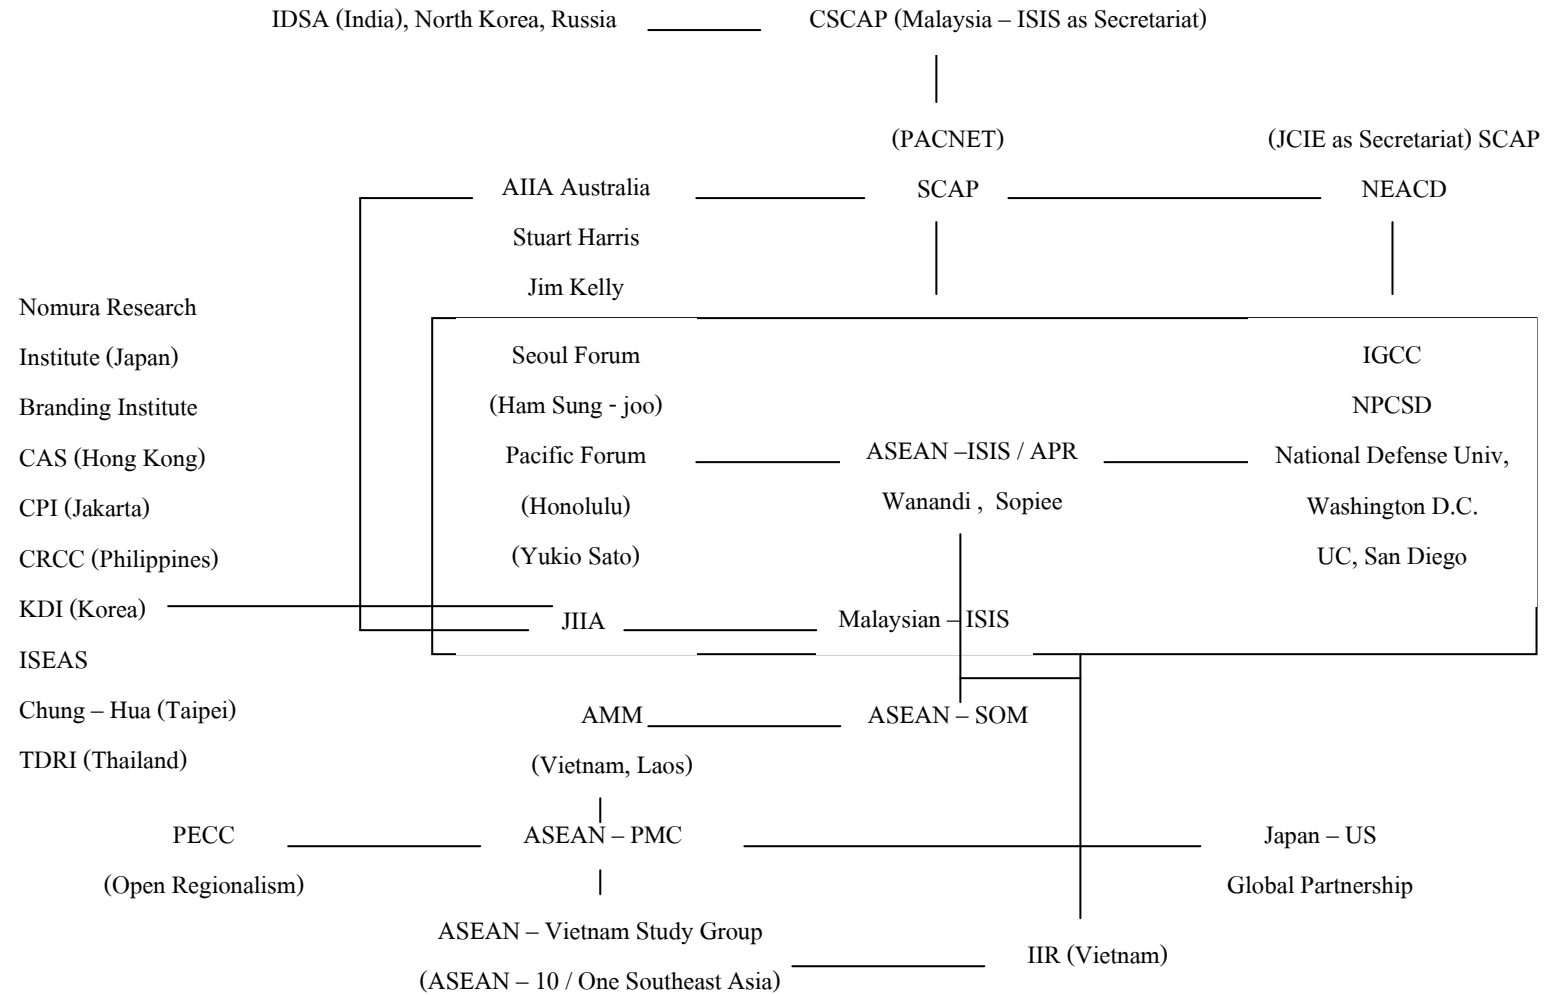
IDSA (India), North Korea, Russia

CSCAP (Malaysia – ISIS as Secretariat)

(PACNET)

SCAP

(JCIE as Secretariat) SCAP

NEACD

AIIA Australia

Stuart Harris

Jim Kelly

Nomura Research Institute (Japan)

Branding Institute

CAS (Hong Kong)

CPI (Jakarta)

CRCC (Philippines)

KDI (Korea)

ISEAS

Chung – Hua (Taipei)

TDRI (Thailand)

Seoul Forum

(Ham Sung - joo)

Pacific Forum

(Honolulu)

(Yukio Sato)

ASEAN –ISIS / APR

Wanandi , Sopiee

IGCC

NPCSD

National Defense Univ,

Washington D.C.

UC, San Diego

JIIA

Malaysian – ISIS

AMM

(Vietnam, Laos)

ASEAN – SOM

PECC

(Open Regionalism)

ASEAN – PMC

Japan – US

Global Partnership

ASEAN – Vietnam Study Group

(ASEAN – 10 / One Southeast Asia)

IIR (Vietnam)